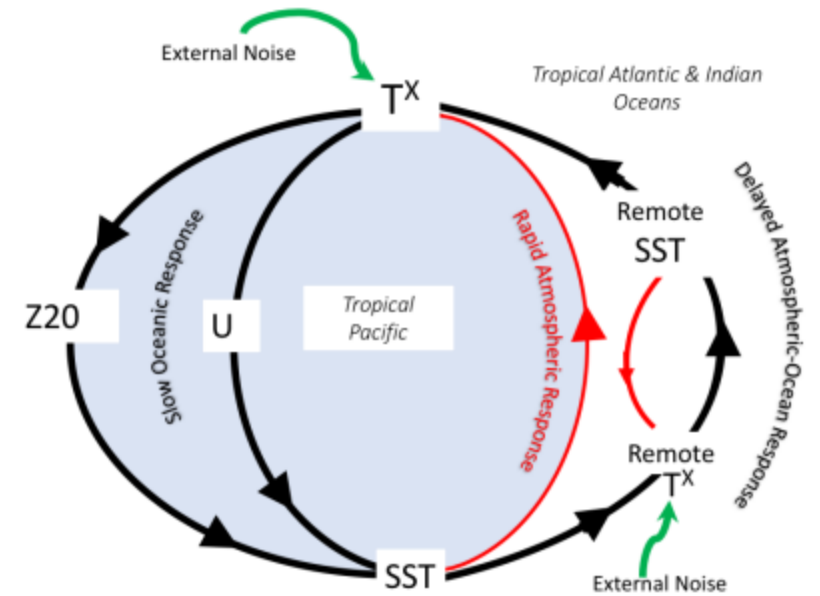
External Noise

$T^X$

Tropical Atlantic & Indian Oceans

Z20

Slow Oceanic Response

U

Tropical Pacific

Rapid Atmospheric Response

Remote SST

Delayed Atmospheric-Ocean Response

Remote $T^X$

SST

External Noise